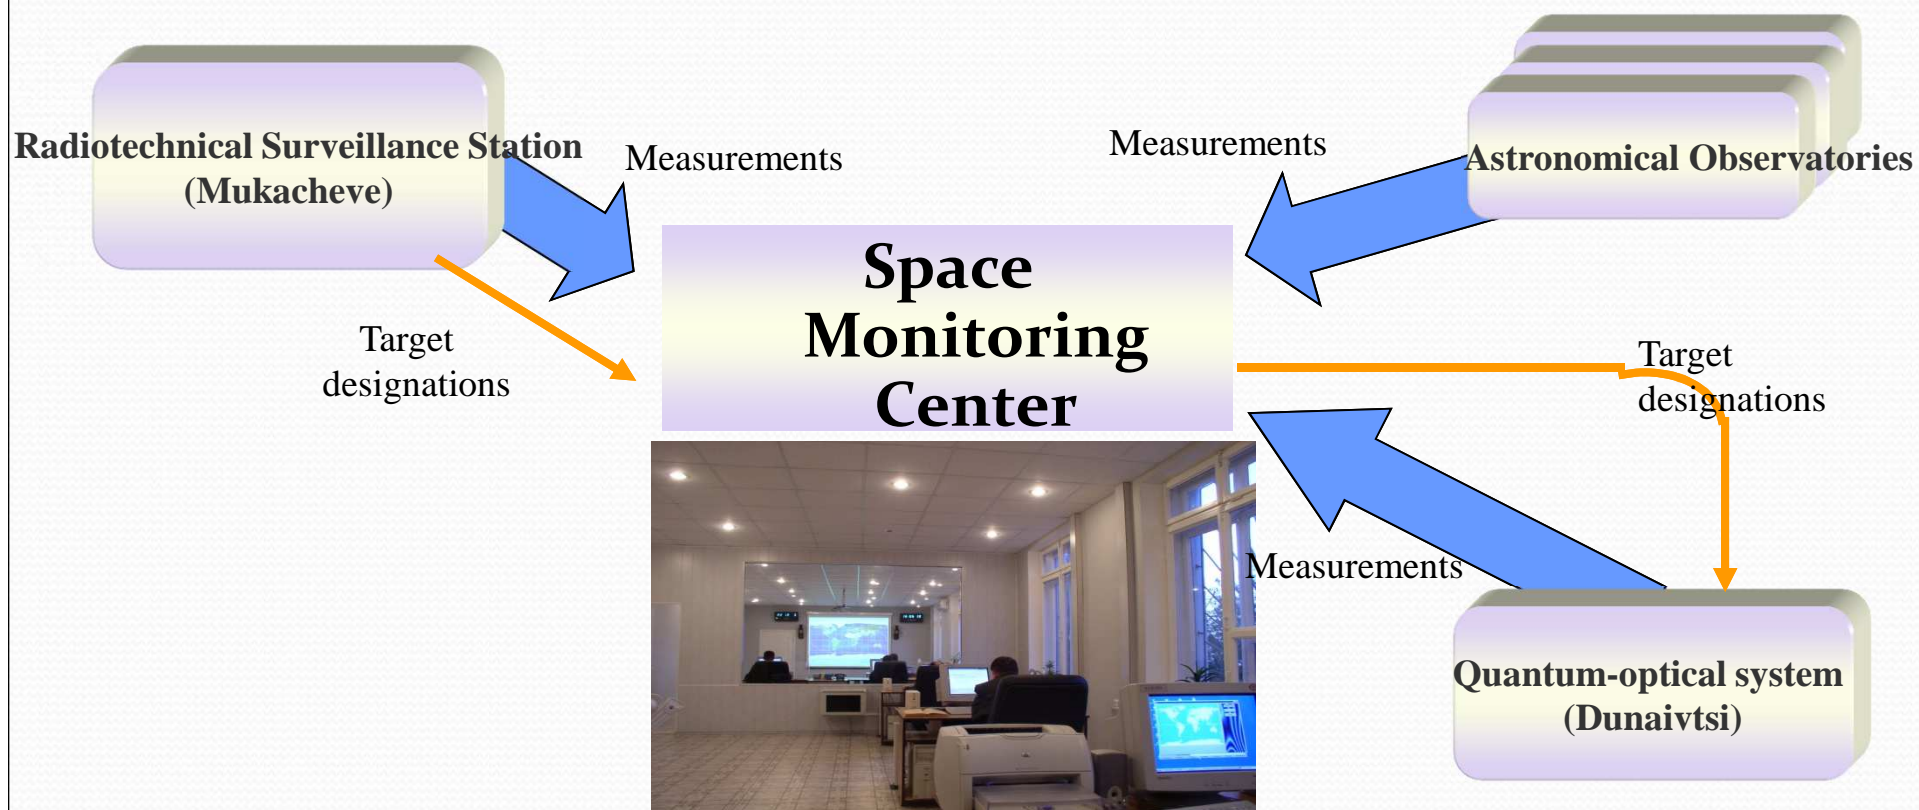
Radiotechnical Surveillance Station (Mukacheve)

Measurements

Measurements

Astronomical Observatories

Space Monitoring Center

Target designations

Target designations

Measurements

Quantum-optical system (Dunaivtsi)